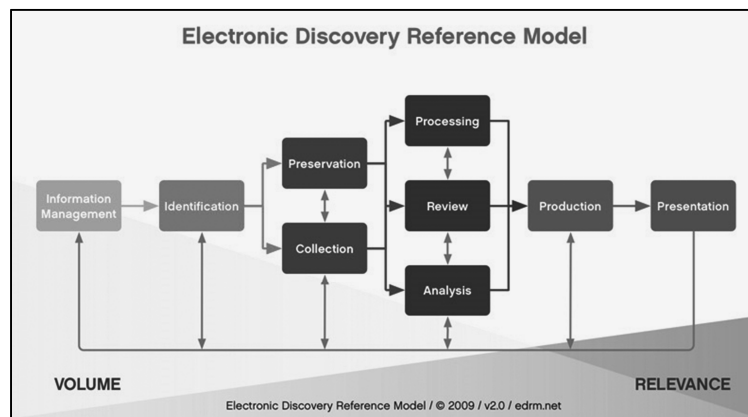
Electronic Discovery Reference Model

Information Management

Identification

Preservation

Collection

Processing

Review

Analysis

Production

Presentation

VOLUME

RELEVANCE

Electronic Discovery Reference Model / © 2009 / v2.0 / edrm.net